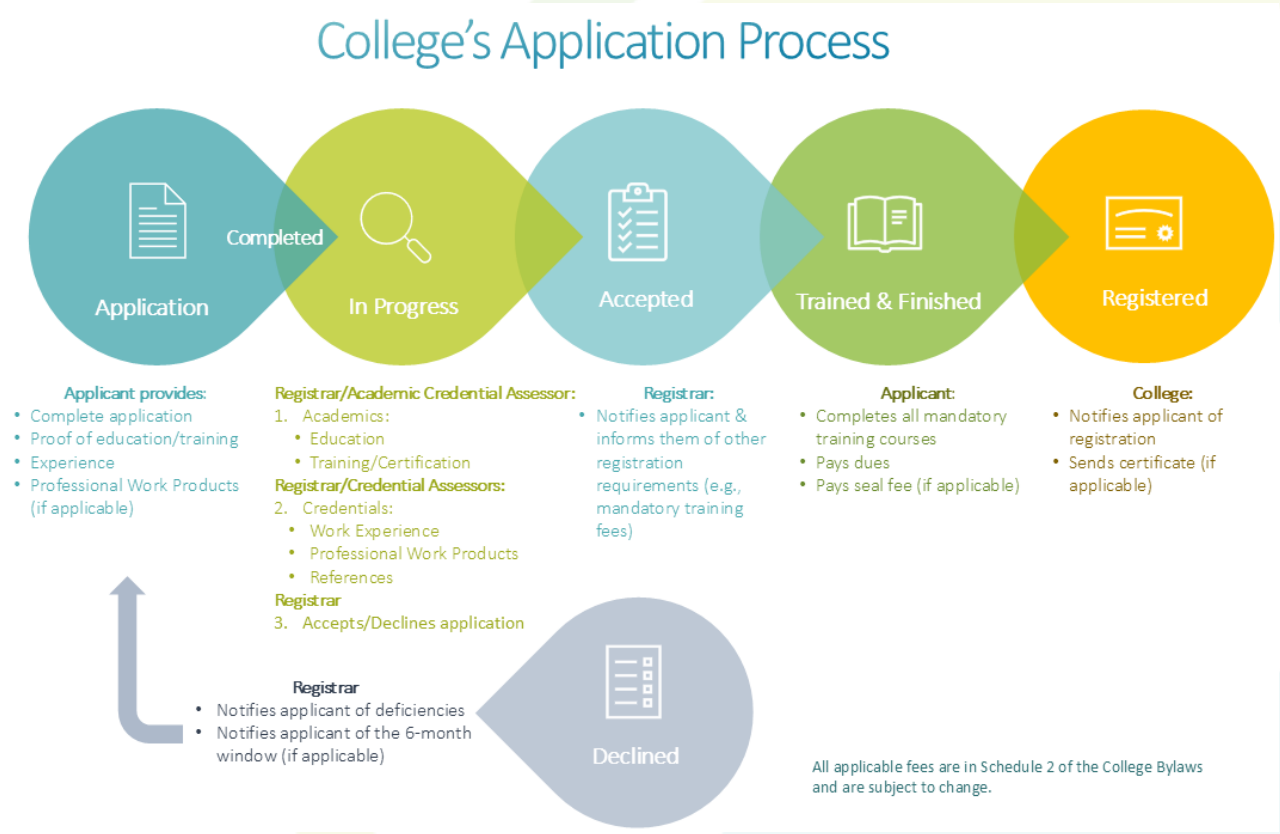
College's Application Process

Application

Completed

In Progress

Accepted

Trained & Finished

Registered

Applicant provides:
• Complete application
• Proof of education/training
• Experience
• Professional Work Products (if applicable)

Registrar/Academic Credential Assessor:
1. Academics:
• Education
• Training/Certification
Registrar/Credential Assessors:
2. Credentials:
• Work Experience
• Professional Work Products
• References
Registrar
3. Accepts/Declines application

Registrar:
• Notifies applicant & informs them of other registration requirements (e.g., mandatory training fees)

Applicant:
• Completes all mandatory training courses
• Pays dues
• Pays seal fee (if applicable)

College:
• Notifies applicant of registration
• Sends certificate (if applicable)

Registrar
• Notifies applicant of deficiencies
• Notifies applicant of the 6-month window (if applicable)

Declined

All applicable fees are in Schedule 2 of the College Bylaws and are subject to change.